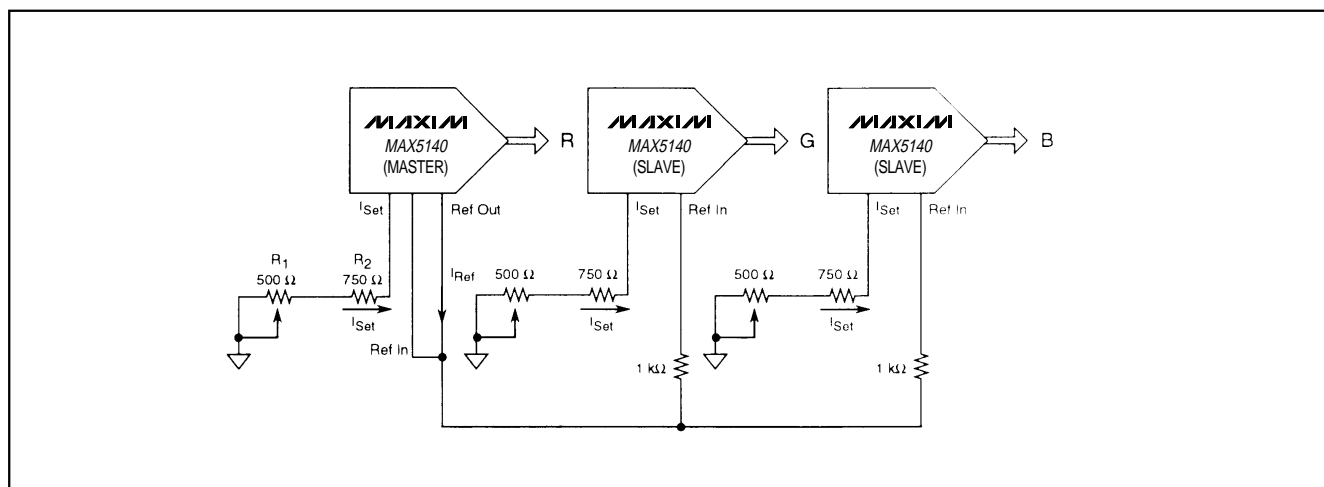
MAXIM
MAX5140
(MASTER)
R
MAXIM
MAX5140
(SLAVE)
G
MAXIM
MAX5140
(SLAVE)
B

$I_{Set}$
Ref Out
$I_{Set}$
Ref In
$I_{Set}$
Ref In

$R_1$
500 Ω
$R_2$
750 Ω
$I_{Set}$
$I_{Ref}$
Ref In
500 Ω
750 Ω
$I_{Set}$
1 kΩ
500 Ω
750 Ω
$I_{Set}$
1 kΩ